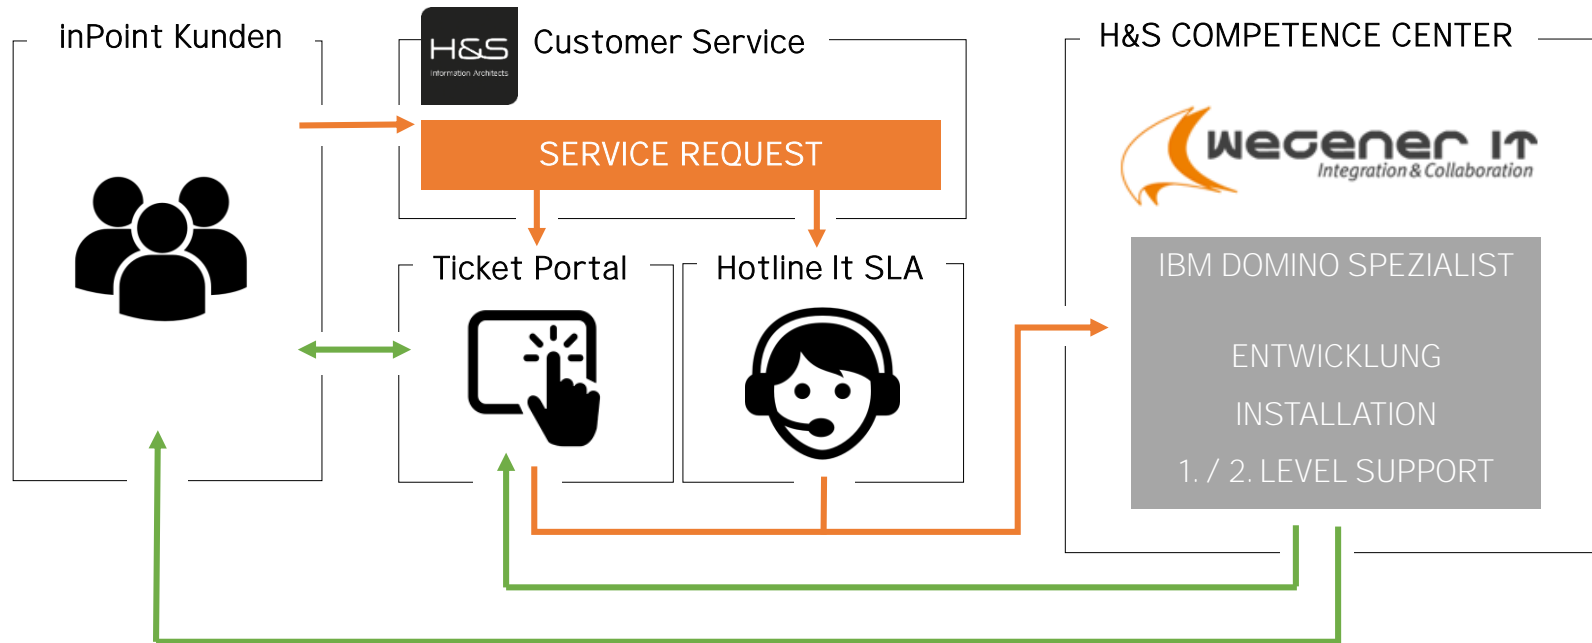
inPoint Kunden

H&S
Information Architects

Customer Service

SERVICE REQUEST

Ticket Portal

Hotline It SLA

H&S COMPETENCE CENTER

wegener IT
Integration & Collaboration

IBM DOMINO SPEZIALIST

ENTWICKLUNG

INSTALLATION

1. / 2. LEVEL SUPPORT